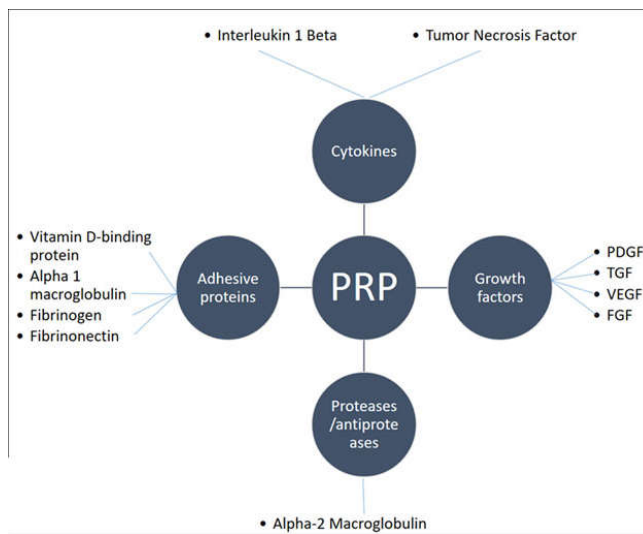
• Interleukin 1 Beta
• Tumor Necrosis Factor

Cytokines

• Vitamin D-binding protein
• Alpha 1 macroglobulin
• Fibrinogen
• Fibrinonectin

Adhesive proteins

PRP

Growth factors

• PDGF
• TGF
• VEGF
• FGF

Proteases /antiproteases

• Alpha-2 Macroglobulin